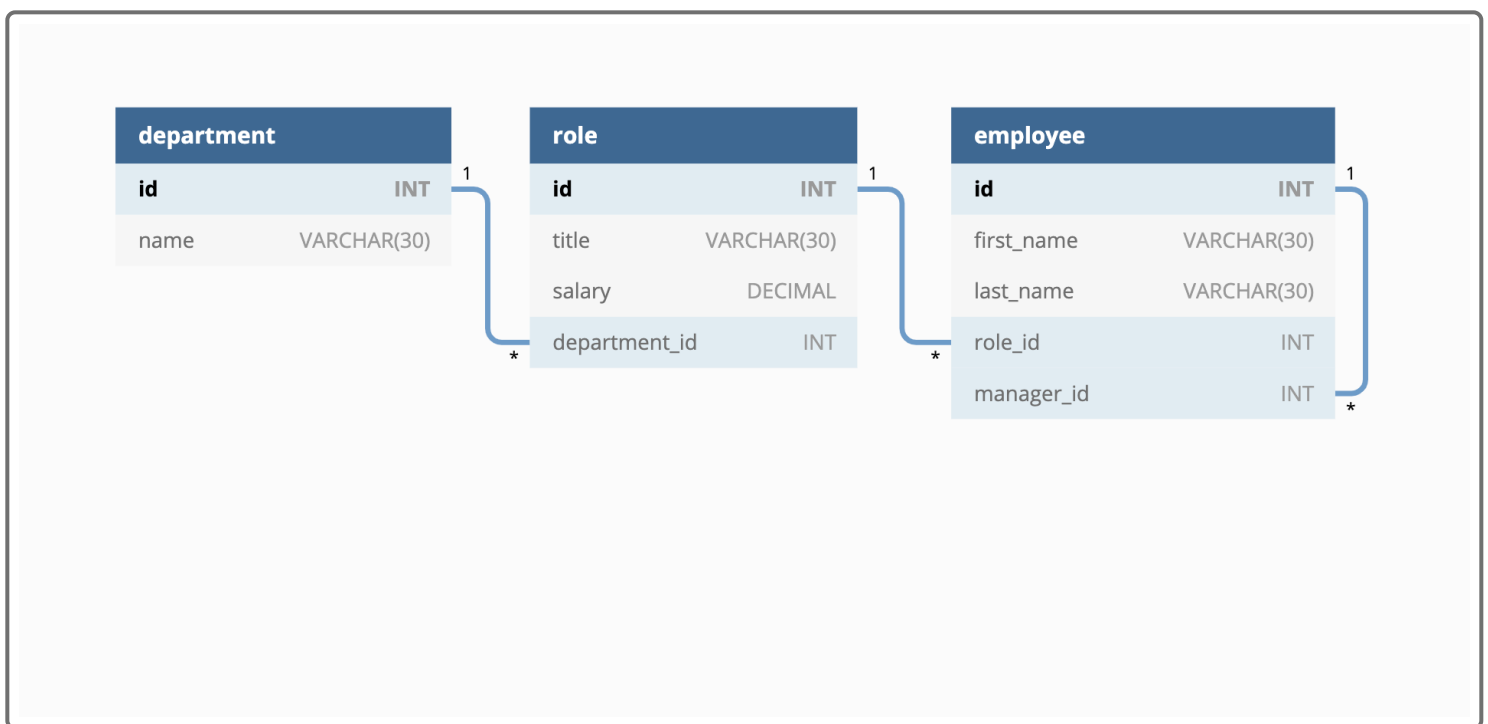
| department | |
|---|---|
| id | INT |
| name | VARCHAR(30) |

1

*

| role | |
|---|---|
| id | INT |
| title | VARCHAR(30) |
| salary | DECIMAL |
| department_id | INT |

1

*

| employee | |
|---|---|
| id | INT |
| first_name | VARCHAR(30) |
| last_name | VARCHAR(30) |
| role_id | INT |
| manager_id | INT |

1

*